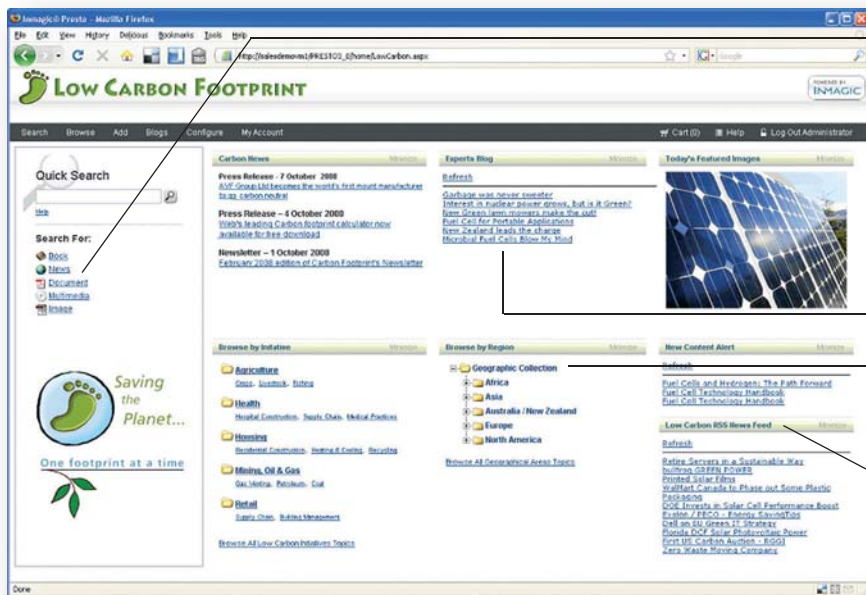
Inmagic® Presto - Mozilla Firefox

File Edit View History Delicious Bookmarks Tools Help

http://salesdemovm1/PRESTO3_0/home/LowCarbon.aspx

Google

LOW CARBON FOOTPRINT

POWERED BY INMAGIC

Search Browse Add Blogs Configure My Account

Cart (0) Help Log Out Administrator

Quick Search

Help

Search For:

Book
News
Document
Multimedia
Image

Saving the Planet...

One footprint at a time

Carbon News

Minimize

Press Release - 7 October 2008
AVF Group Ltd becomes the world's first mount manufacturer to go carbon-neutral

Press Release – 4 October 2008
Web's leading Carbon footprint calculator now available for free download

Newsletter – 1 October 2008
February 2008 edition of Carbon Footprint's Newsletter

Experts Blog

Minimize

Refresh

Garbage was never sweeter
Interest in nuclear power grows, but is it Green?
New Green lawn mowers make the cut!
Fuel Cell for Portable Applications
New Zealand leads the charge
Microbial Fuel Cells Blow My Mind

Today's Featured Images

Minimize

Browse by Initiative

Minimize

Agriculture
Crops, Livestock, Fishing

Health
Hospital Construction, Supply Chain, Medical Practices

Housing
Residential Construction, Heating & Cooling, Recycling

Mining, Oil & Gas
Gas Venting, Petroleum, Coal

Retail
Supply Chain, Building Management

Browse All Low Carbon Initiatives Topics

Browse by Region

Minimize

Geographic Collection
Africa
Asia
Australia / New Zealand
Europe
North America

Browse All Geographical Areas Topics

New Content Alert

Minimize

Refresh

Fuel Cells and Hydrogen: The Path Forward
Fuel Cell Technology Handbook
Fuel Cell Technology Handbook

Low Carbon RSS News Feed

Minimize

Refresh

Retire Servers in a Sustainable Way
bullfrog GREEN POWER
Printed Solar Films
WalMart Canada to Phase out Some Plastic Packaging
DOE Invests in Solar Cell Performance Boost
Exelon / PECO - Energy SavingTips
Dell on EU Green IT Strategy
Florida DCF Solar Photovoltaic Power
First US Carbon Auction - RGGI
Zero Waste Moving Company

Done